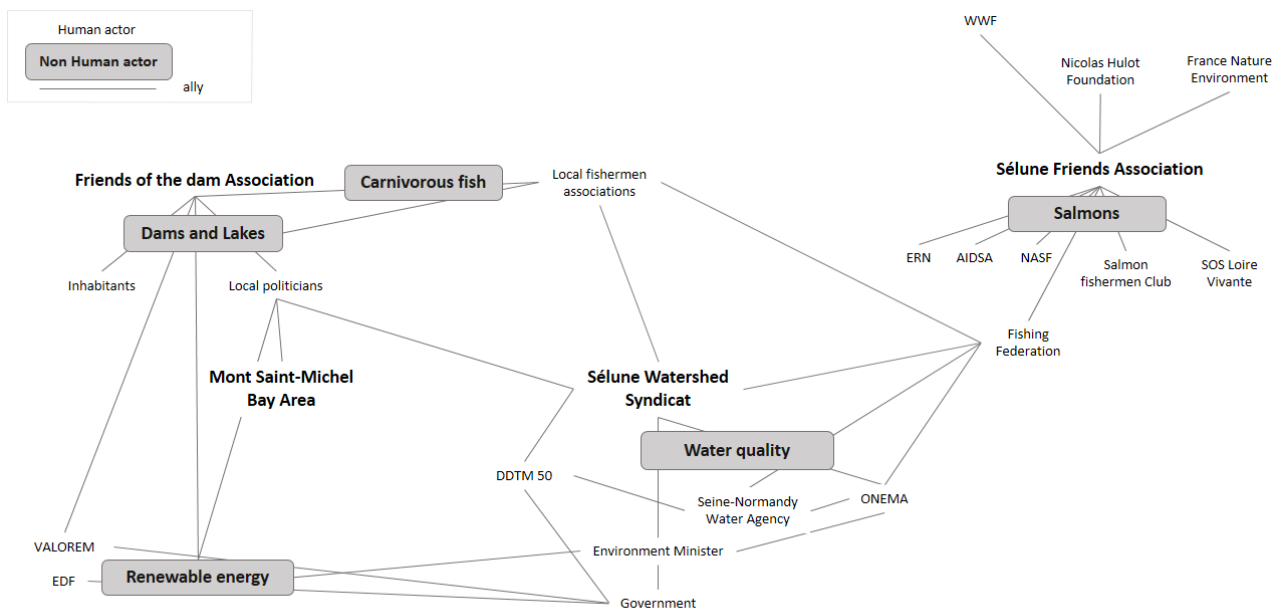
Human actor

Non Human actor

ally

WWF

Nicolas Hulot Foundation

France Nature Environment

Sélune Friends Association

Salmons

ERN

AIDSA

NASF

Salmon fishermen Club

SOS Loire Vivante

Fishing Federation

Friends of the dam Association

Carnivorous fish

Local fishermen associations

Dams and Lakes

Inhabitants

Local politicians

Mont Saint-Michel Bay Area

Sélune Watershed Syndicat

Water quality

DDTM 50

Seine-Normandy Water Agency

ONEMA

VALOREM

Environment Minister

EDF

Renewable energy

Government